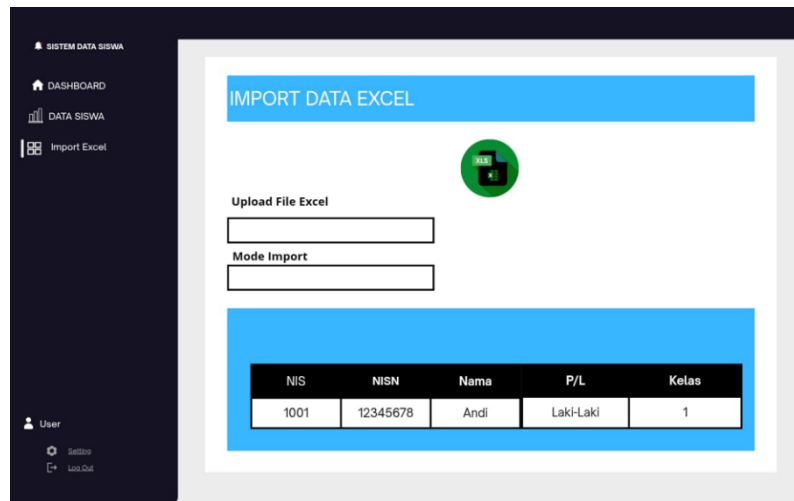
SISTEM DATA SISWA

DASHBOARD

DATA SISWA

Import Excel

User

Setting

Log Out

IMPORT DATA EXCEL

XLS

Upload File Excel

Mode Import

| NIS | NISN | Nama | P/L | Kelas |
|---|---|---|---|---|
| 1001 | 12345678 | Andi | Laki-Laki | 1 |